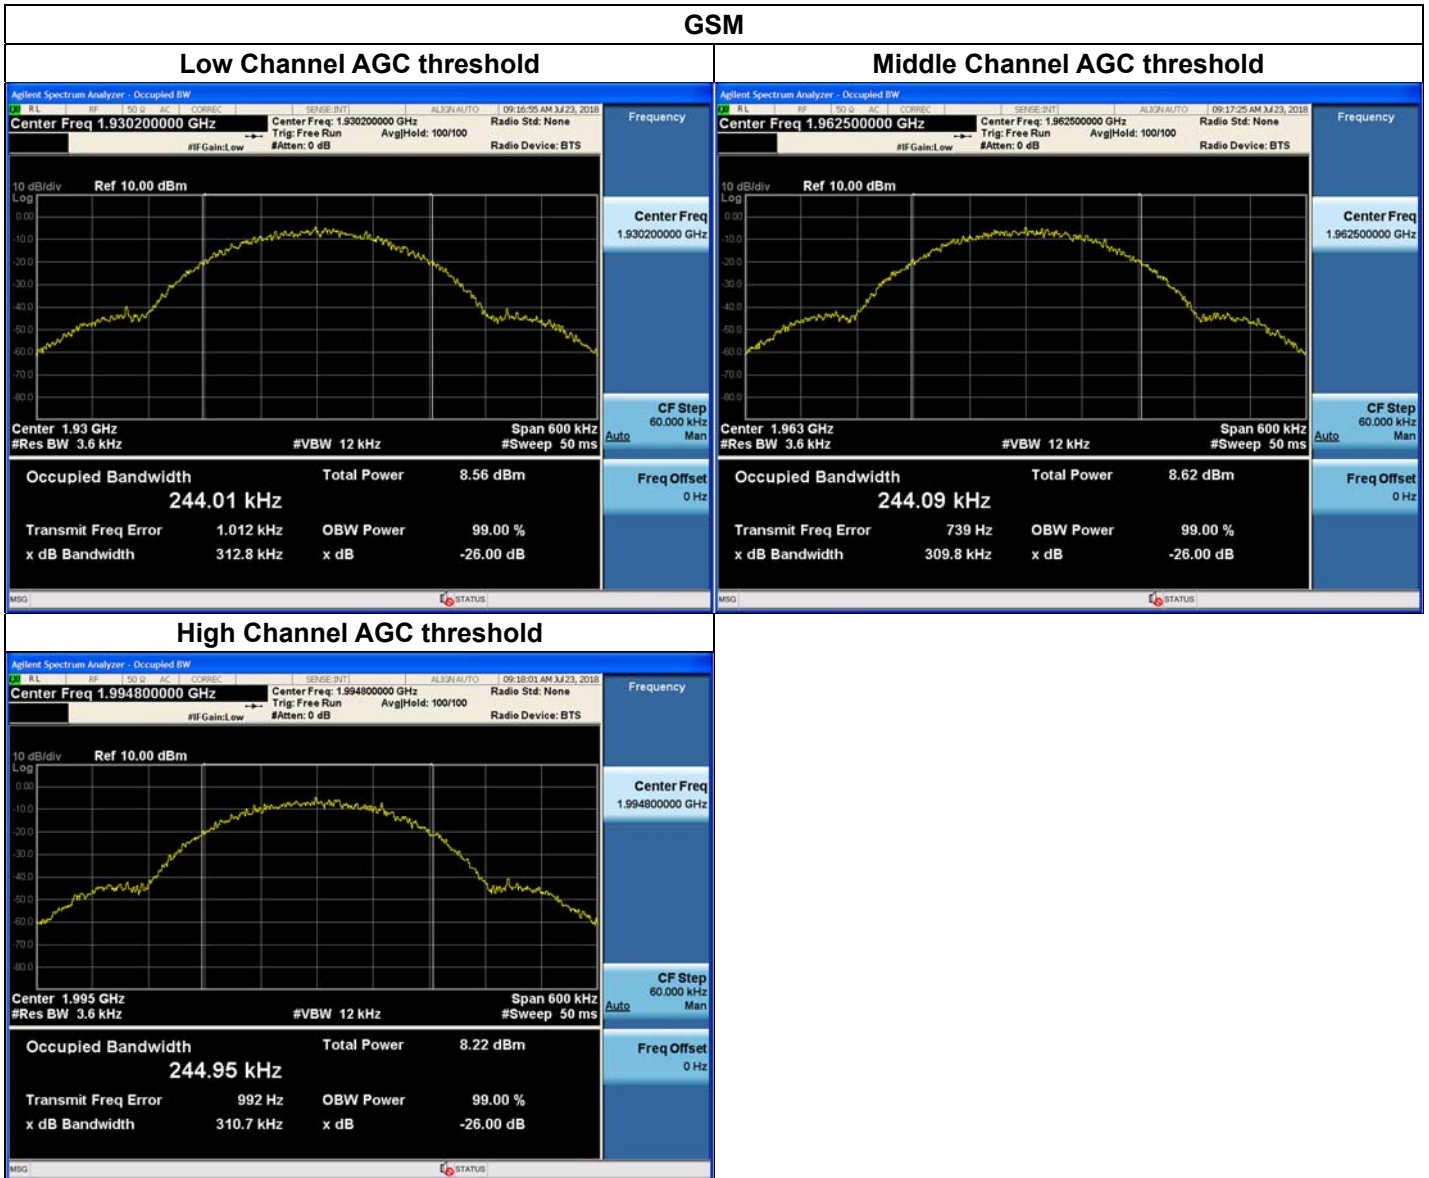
GSM

Low Channel AGC threshold

Agilent Spectrum Analyzer - Occupied BW
RL RF 50 Ω AC CORREC SENSE:INT ALIGN AUTO 09:16:55 AM Jul 23, 2018
Center Freq 1.930200000 GHz
Center Freq: 1.930200000 GHz
Trig: Free Run Avg|Hold: 100/100
#IFGain:Low #Atten: 0 dB
Radio Std: None
Radio Device: BTS
Frequency

10 dB/div Ref 10.00 dBm
Log
0.00
-10.0
-20.0
-30.0
-40.0
-50.0
-60.0
-70.0
-80.0

Center Freq 1.930200000 GHz
Center 1.93 GHz
#Res BW 3.6 kHz
#VBW 12 kHz
Span 600 kHz
#Sweep 50 ms
CF Step 60.000 kHz Auto Man

Occupied Bandwidth
244.01 kHz
Total Power 8.56 dBm
Transmit Freq Error 1.012 kHz
OBW Power 99.00 %
x dB Bandwidth 312.8 kHz
x dB -26.00 dB
Freq Offset 0 Hz
MSG STATUS

Middle Channel AGC threshold

Agilent Spectrum Analyzer - Occupied BW
RL RF 50 Ω AC CORREC SENSE:INT ALIGN AUTO 09:17:25 AM Jul 23, 2018
Center Freq 1.962500000 GHz
Center Freq: 1.962500000 GHz
Trig: Free Run Avg|Hold: 100/100
#IFGain:Low #Atten: 0 dB
Radio Std: None
Radio Device: BTS
Frequency

10 dB/div Ref 10.00 dBm
Log
0.00
-10.0
-20.0
-30.0
-40.0
-50.0
-60.0
-70.0
-80.0

Center Freq 1.962500000 GHz
Center 1.963 GHz
#Res BW 3.6 kHz
#VBW 12 kHz
Span 600 kHz
#Sweep 50 ms
CF Step 60.000 kHz Auto Man

Occupied Bandwidth
244.09 kHz
Total Power 8.62 dBm
Transmit Freq Error 739 Hz
OBW Power 99.00 %
x dB Bandwidth 309.8 kHz
x dB -26.00 dB
Freq Offset 0 Hz
MSG STATUS

High Channel AGC threshold

Agilent Spectrum Analyzer - Occupied BW
RL RF 50 Ω AC CORREC SENSE:INT ALIGN AUTO 09:18:01 AM Jul 23, 2018
Center Freq 1.994800000 GHz
Center Freq: 1.994800000 GHz
Trig: Free Run Avg|Hold: 100/100
#IFGain:Low #Atten: 0 dB
Radio Std: None
Radio Device: BTS
Frequency

10 dB/div Ref 10.00 dBm
Log
0.00
-10.0
-20.0
-30.0
-40.0
-50.0
-60.0
-70.0
-80.0

Center Freq 1.994800000 GHz
Center 1.995 GHz
#Res BW 3.6 kHz
#VBW 12 kHz
Span 600 kHz
#Sweep 50 ms
CF Step 60.000 kHz Auto Man

Occupied Bandwidth
244.95 kHz
Total Power 8.22 dBm
Transmit Freq Error 992 Hz
OBW Power 99.00 %
x dB Bandwidth 310.7 kHz
x dB -26.00 dB
Freq Offset 0 Hz
MSG STATUS